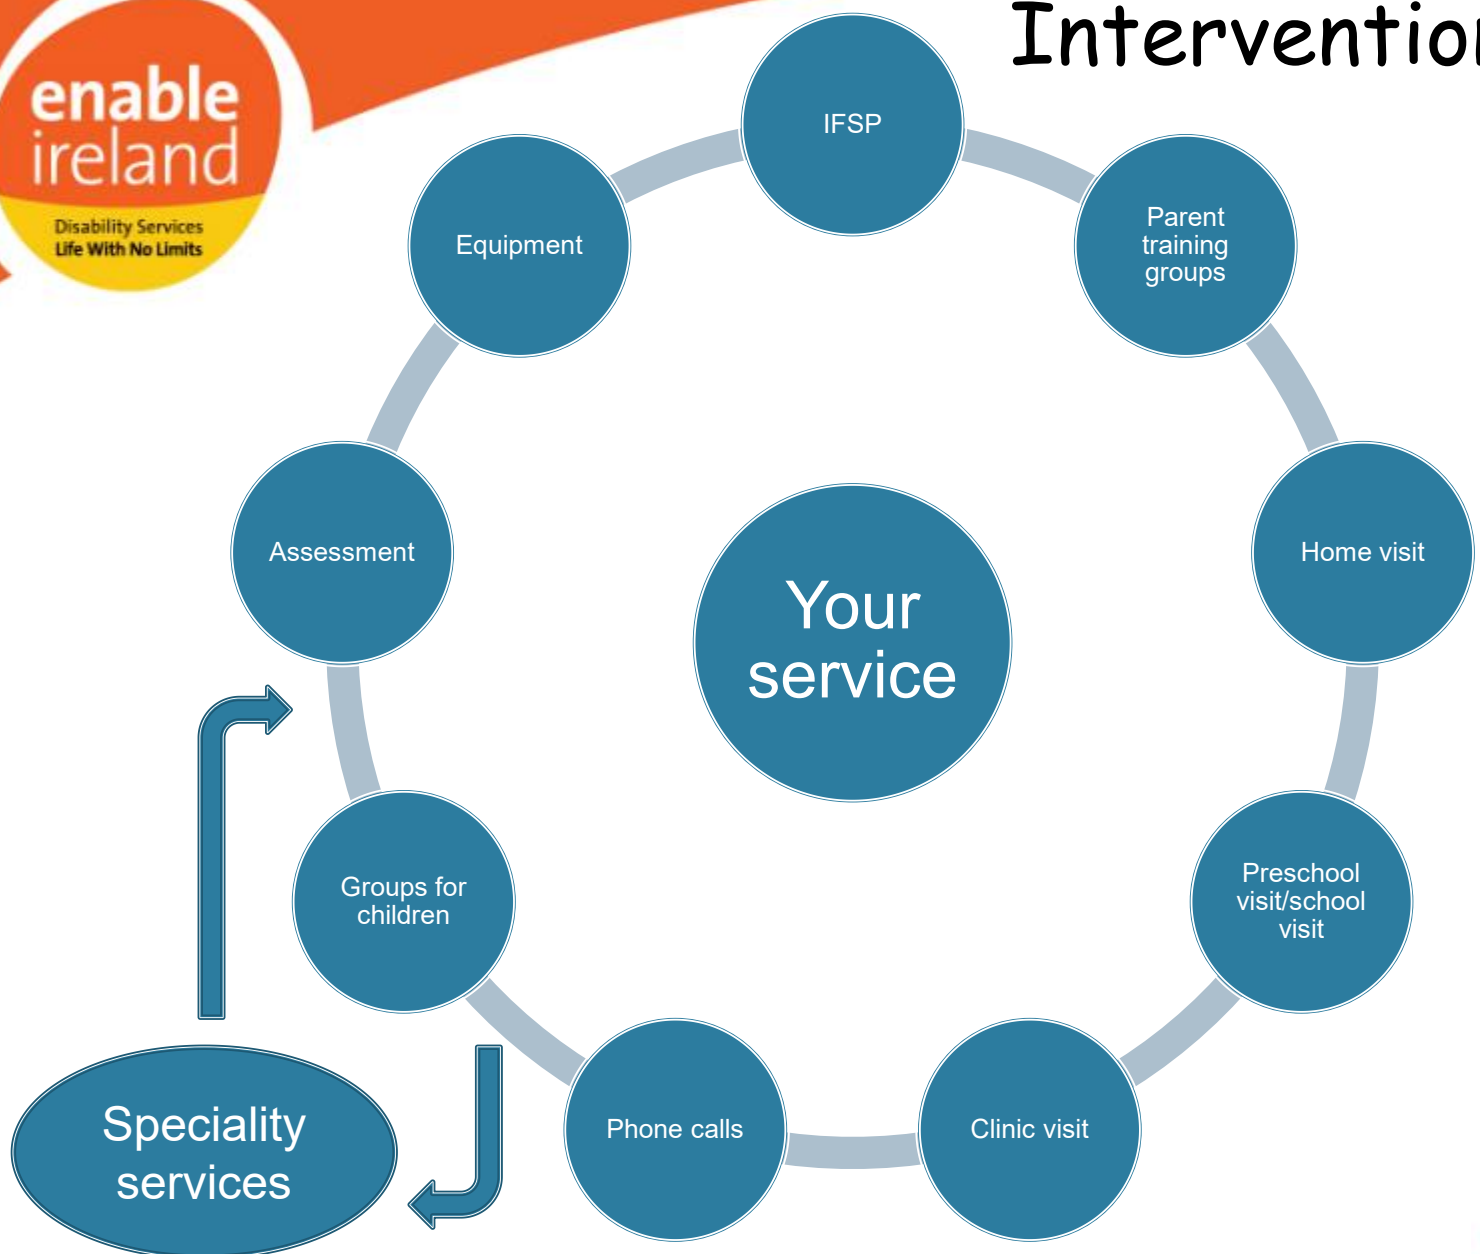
enable ireland

Disability Services
Life With No Limits

Interventio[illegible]

IFSP

Parent training groups

Home visit

Preschool visit/school visit

Clinic visit

Phone calls

Groups for children

Assessment

Equipment

Your service

Speciality services